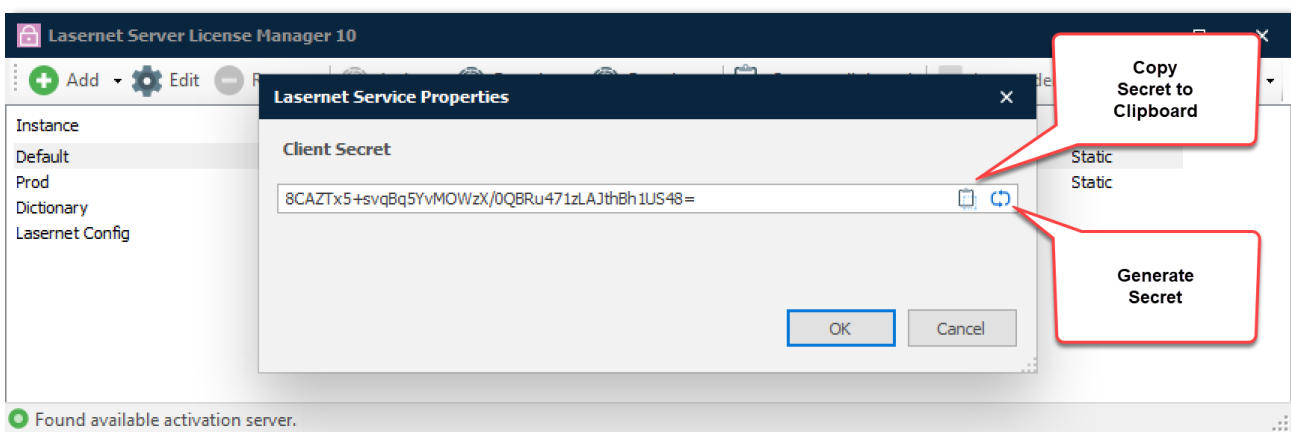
Lasernet Server License Manager 10

Add Edit R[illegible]

Instance
Default
Prod
Dictionary
Lasernet Config

Static
Static

Lasernet Service Properties

Client Secret

8CAZTx5+svqBq5YvMOWzX/0QBRu471zLAJthBh1US48=

OK Cancel

Copy Secret to Clipboard

Generate Secret

Found available activation server.